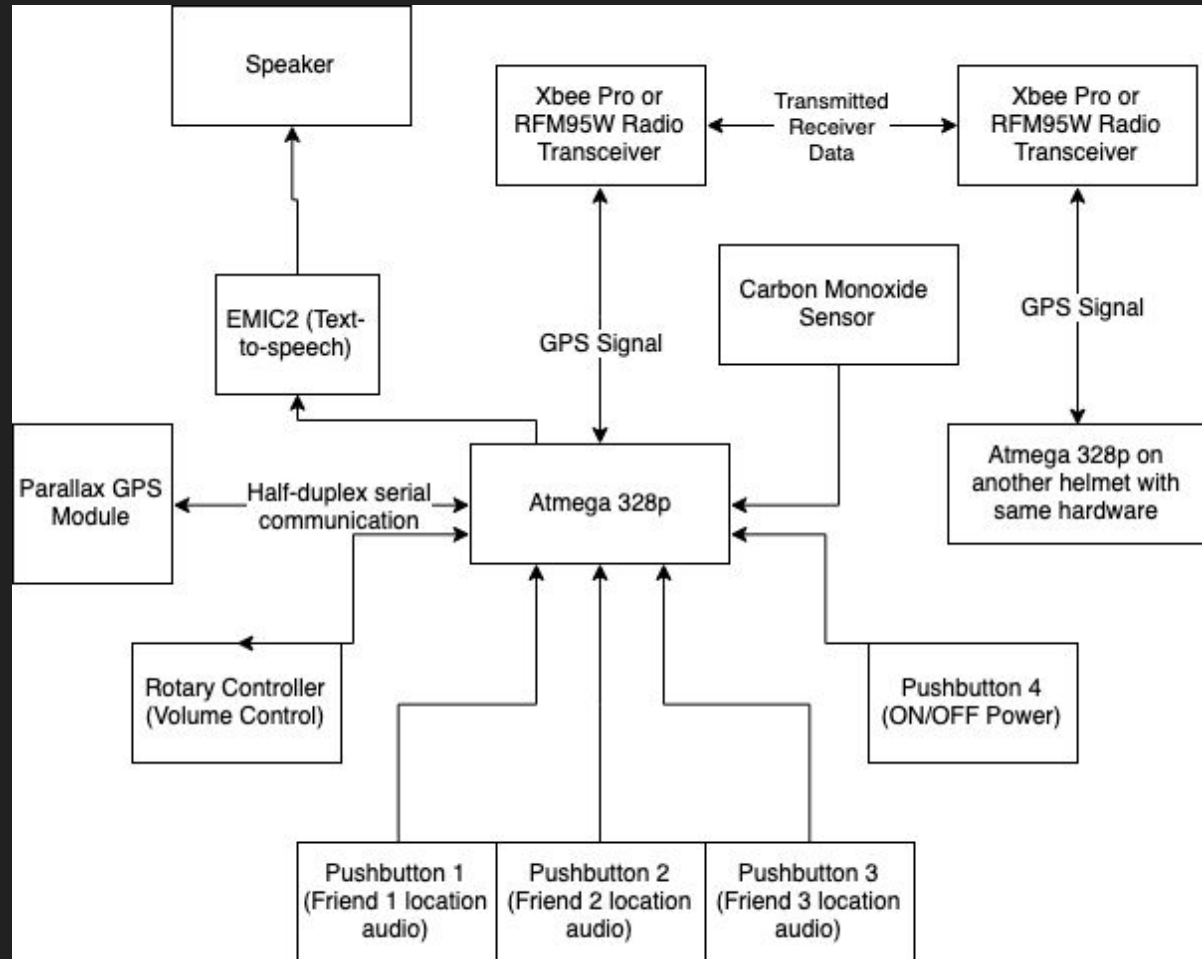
Speaker

Xbee Pro or RFM95W Radio Transceiver

Transmitted Receiver Data

Xbee Pro or RFM95W Radio Transceiver

Carbon Monoxide Sensor

GPS Signal

EMIC2 (Text-to-speech)

GPS Signal

Atmega 328p on another helmet with same hardware

Parallax GPS Module

Half-duplex serial communication

Atmega 328p

Rotary Controller (Volume Control)

Pushbutton 4 (ON/OFF Power)

Pushbutton 1 (Friend 1 location audio)

Pushbutton 2 (Friend 2 location audio)

Pushbutton 3 (Friend 3 location audio)